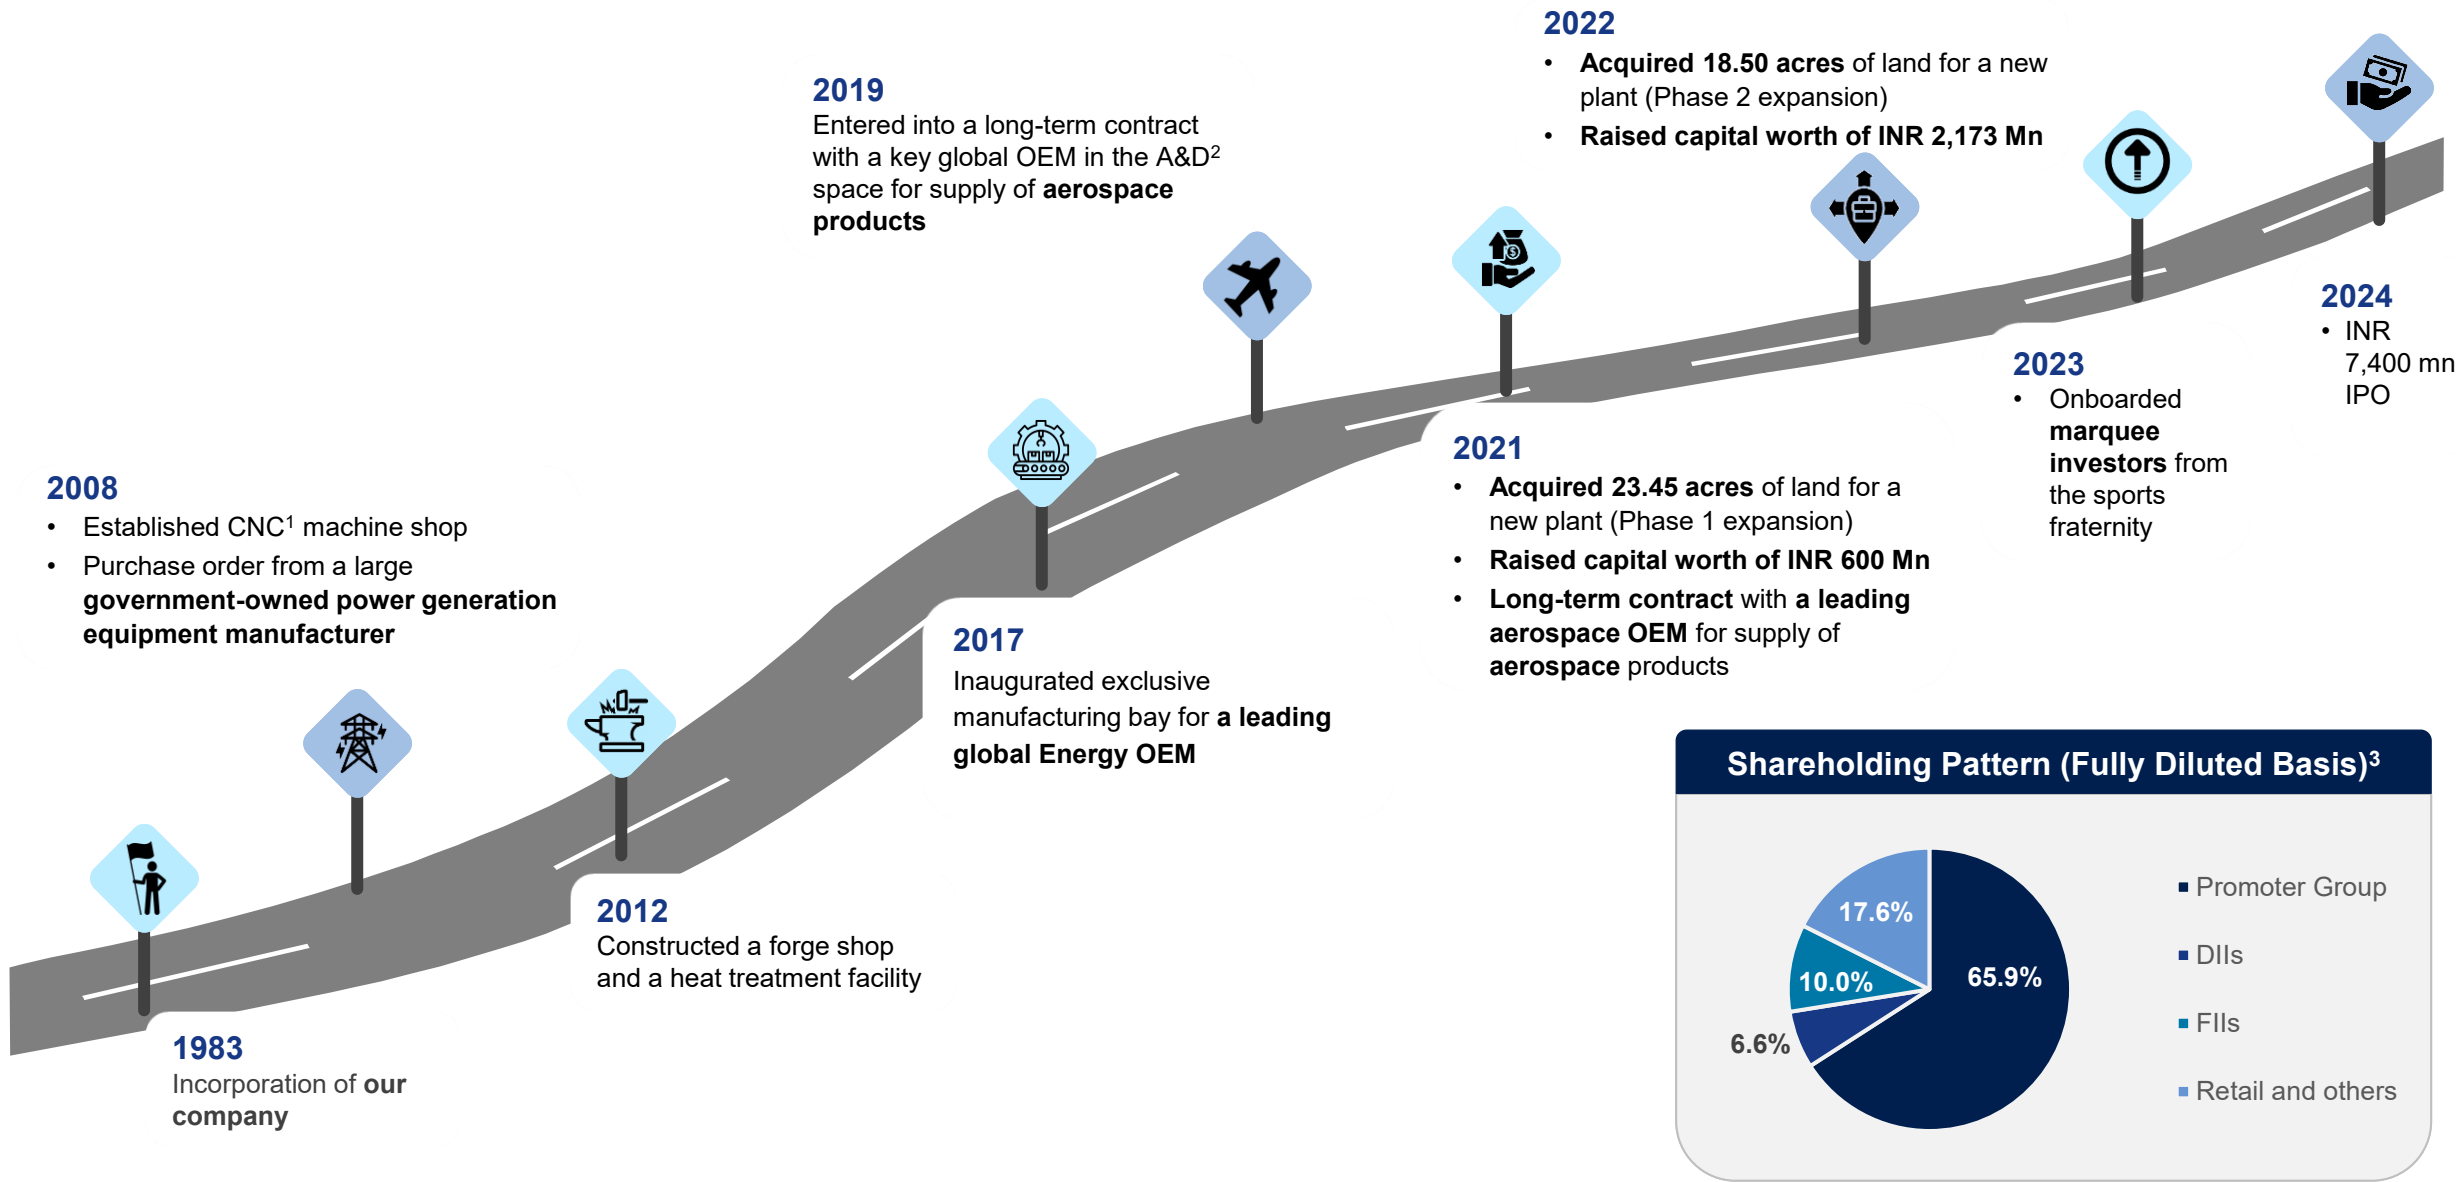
2022
• **Acquired 18.50 acres** of land for a new plant (Phase 2 expansion)
• **Raised capital worth of INR 2,173 Mn**

2019
Entered into a long-term contract with a key global OEM in the A&D$^2$ space for supply of **aerospace products**

2024
• INR 7,400 mn IPO

2023
• Onboarded **marquee investors** from the sports fraternity

2021
• **Acquired 23.45 acres** of land for a new plant (Phase 1 expansion)
• **Raised capital worth of INR 600 Mn**
• **Long-term contract** with **a leading aerospace OEM** for supply of **aerospace** products

2008
• Established CNC$^1$ machine shop
• Purchase order from a large **government-owned power generation equipment manufacturer**

2017
Inaugurated exclusive manufacturing bay for **a leading global Energy OEM**

2012
Constructed a forge shop and a heat treatment facility

1983
Incorporation of **our company**

Shareholding Pattern (Fully Diluted Basis)$^3$

17.6%
10.0%
65.9%
6.6%

Promoter Group
DIIs
FIIs
Retail and others